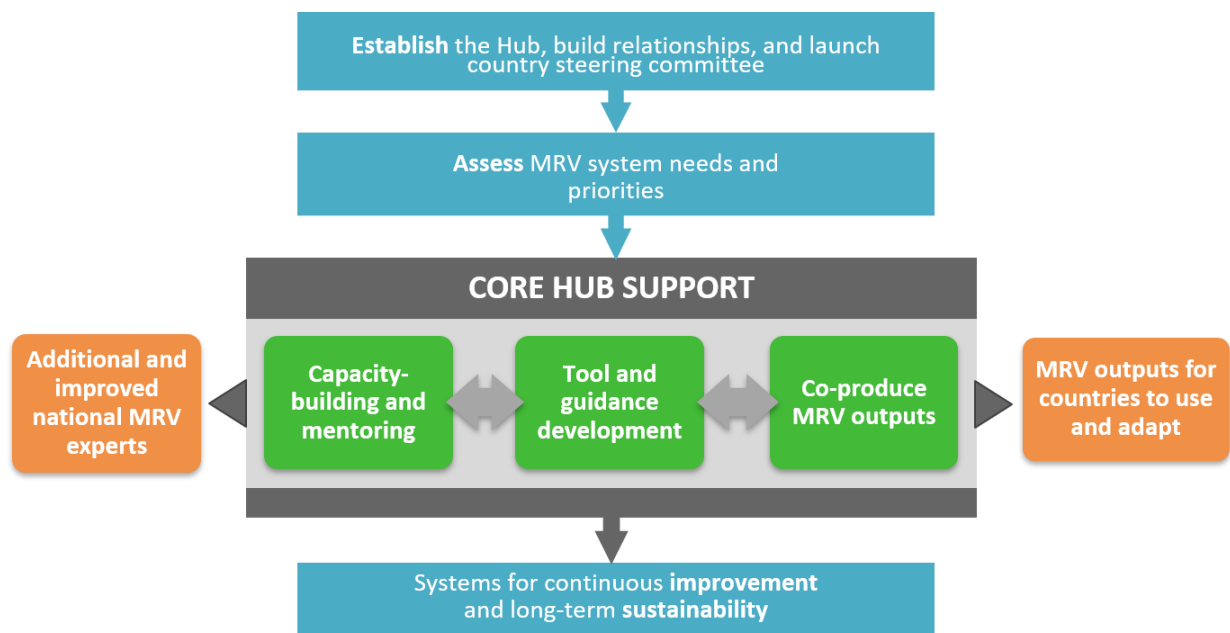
Establish the Hub, build relationships, and launch country steering committee

Assess MRV system needs and priorities

CORE HUB SUPPORT

Additional and improved national MRV experts

Capacity-building and mentoring

Tool and guidance development

Co-produce MRV outputs

MRV outputs for countries to use and adapt

Systems for continuous improvement and long-term sustainability